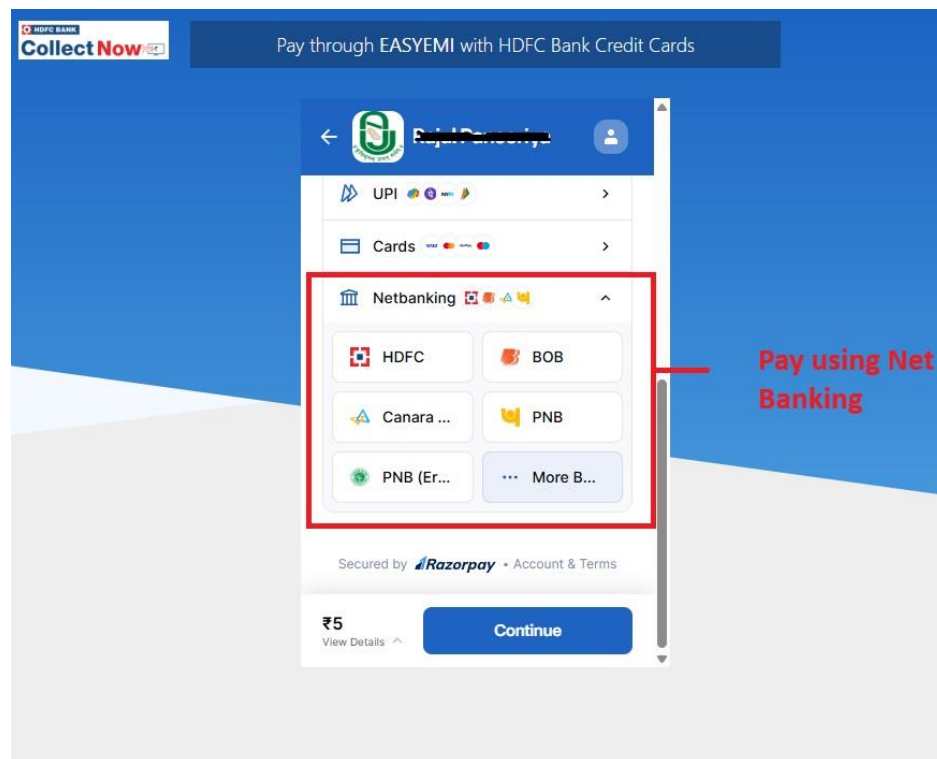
HDFC BANK
Collect Now

Pay through EASYEMI with HDFC Bank Credit Cards

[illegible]

UPI

Cards

Netbanking

HDFC
BOB
Canara ...
PNB
PNB (Er...
More B...

Pay using Net Banking

Secured by Razorpay • Account & Terms

₹5
View Details

Continue